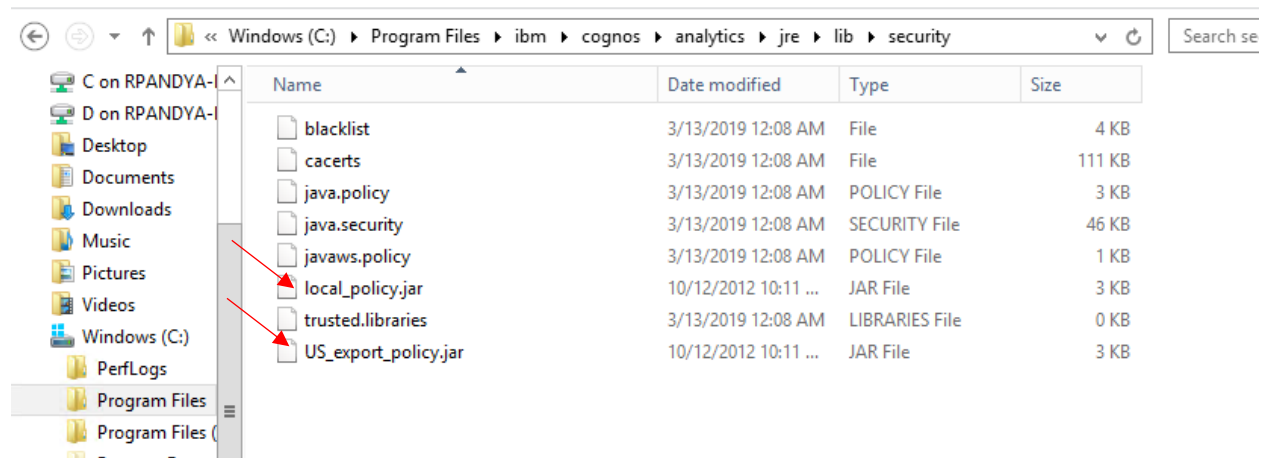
« Windows (C:) ▸ Program Files ▸ ibm ▸ cognos ▸ analytics ▸ jre ▸ lib ▸ security

Search se

C on RPANDYA-I
D on RPANDYA-I
Desktop
Documents
Downloads
Music
Pictures
Videos
Windows (C:)
PerfLogs
Program Files
Program Files (

| Name | Date modified | Type | Size |
|---|---|---|---|
| blacklist | 3/13/2019 12:08 AM | File | 4 KB |
| cacerts | 3/13/2019 12:08 AM | File | 111 KB |
| java.policy | 3/13/2019 12:08 AM | POLICY File | 3 KB |
| java.security | 3/13/2019 12:08 AM | SECURITY File | 46 KB |
| javaws.policy | 3/13/2019 12:08 AM | POLICY File | 1 KB |
| local_policy.jar | 10/12/2012 10:11 ... | JAR File | 3 KB |
| trusted.libraries | 3/13/2019 12:08 AM | LIBRARIES File | 0 KB |
| US_export_policy.jar | 10/12/2012 10:11 ... | JAR File | 3 KB |